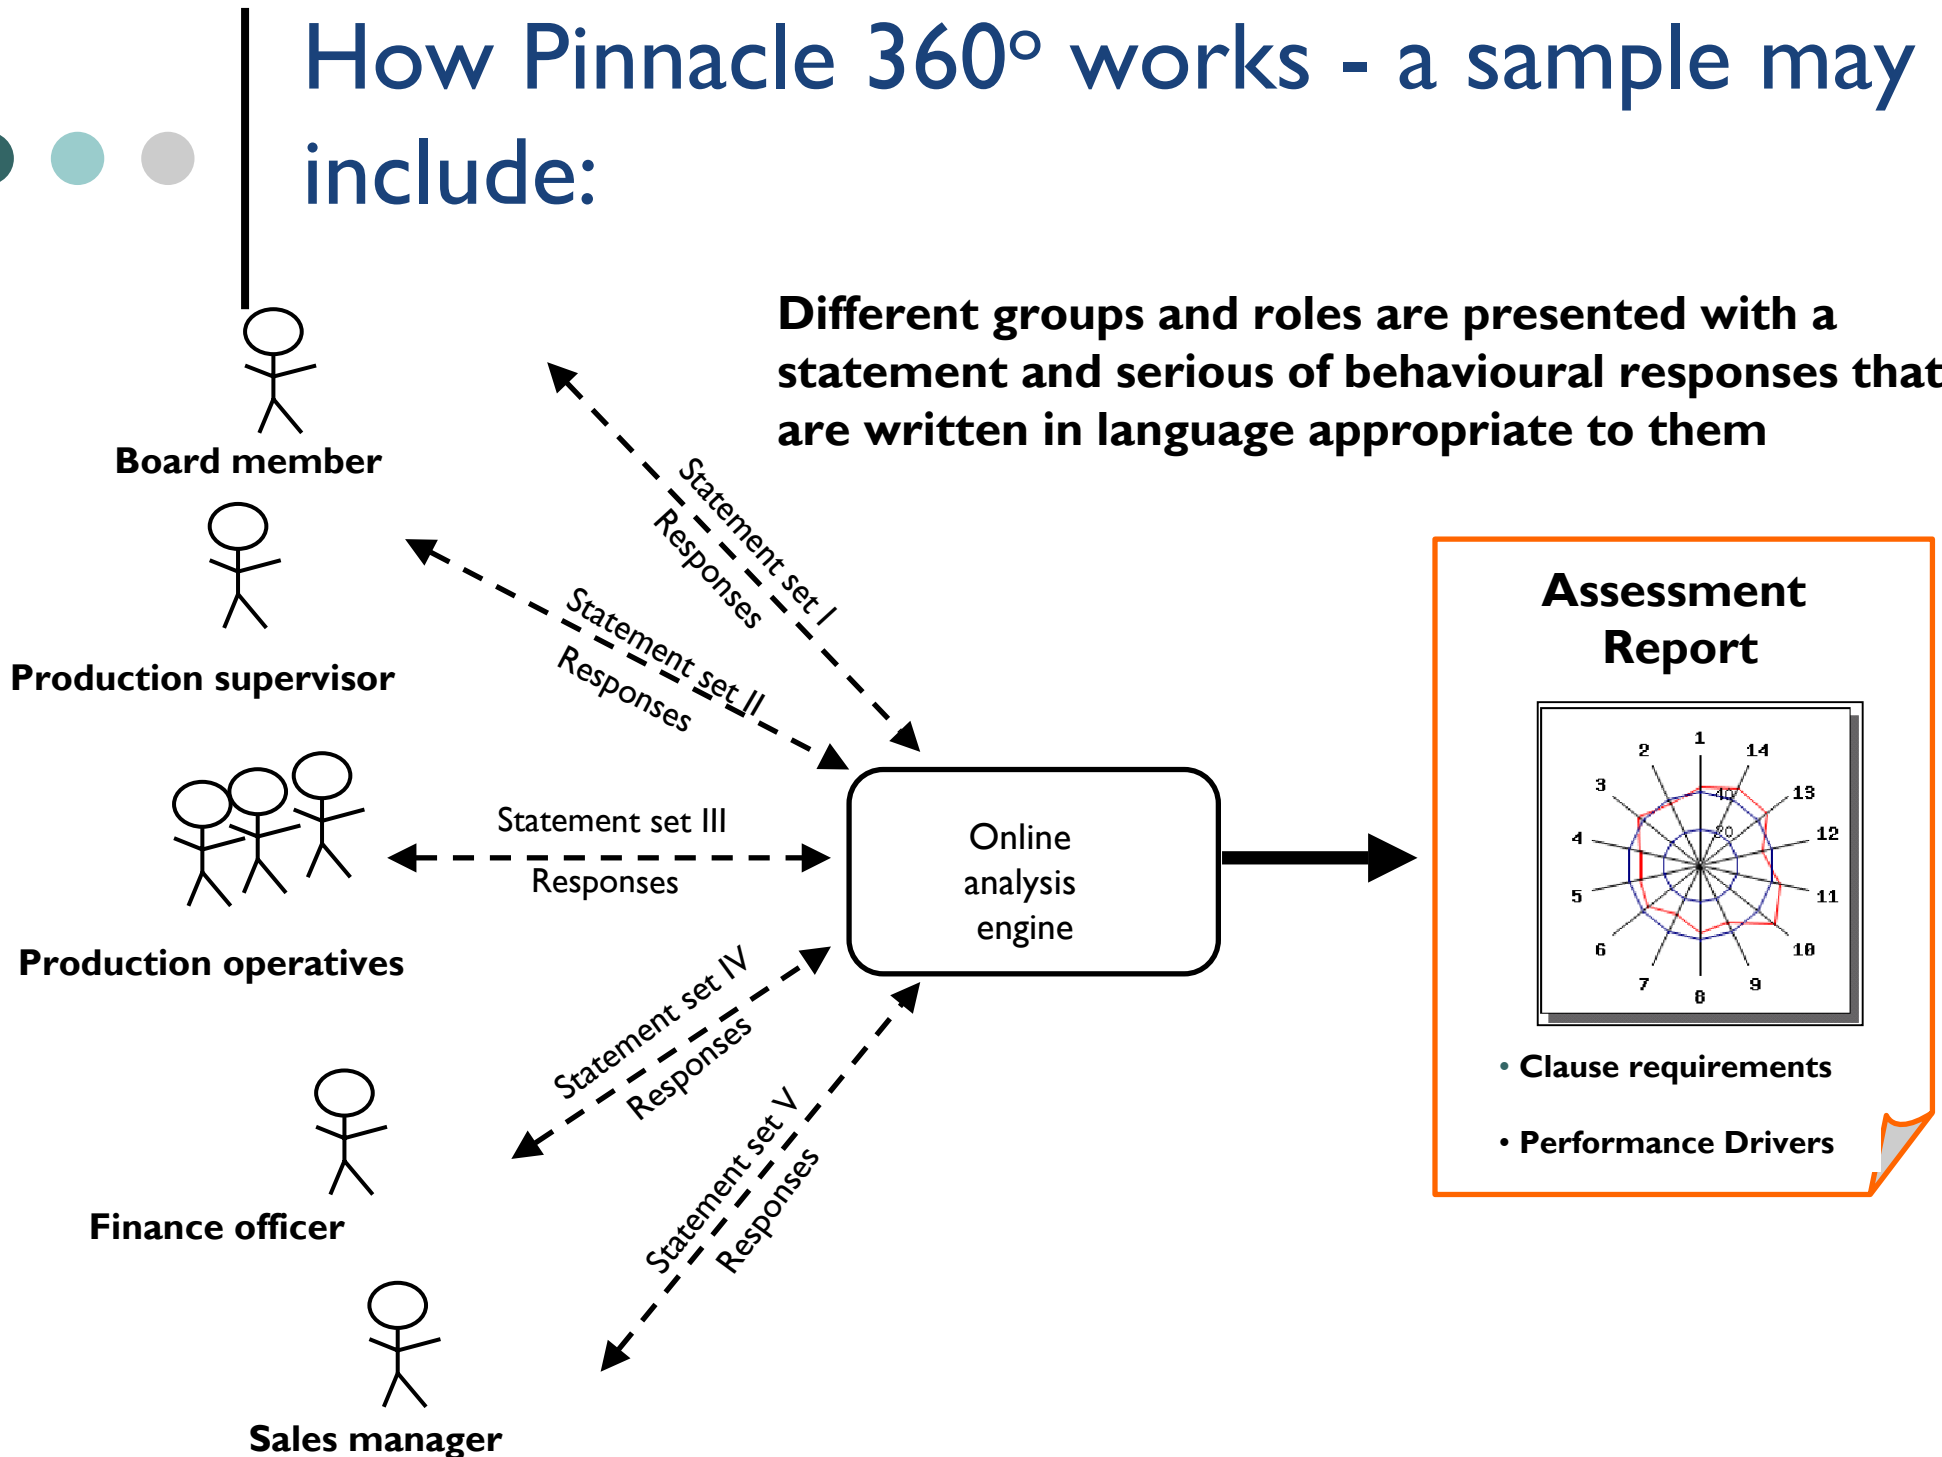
How Pinnacle 360° works - a sample may include:

Different groups and roles are presented with a statement and serious of behavioural responses that are written in language appropriate to them

Board member

Production supervisor

Production operatives

Finance officer

Sales manager

Statement set I
Responses

Statement set II
Responses

Statement set III
Responses

Statement set IV
Responses

Statement set V
Responses

Online analysis engine

Assessment Report

1
2
3
4
5
6
7
8
9
10
11
12
13
14
40
20

• Clause requirements

• Performance Drivers